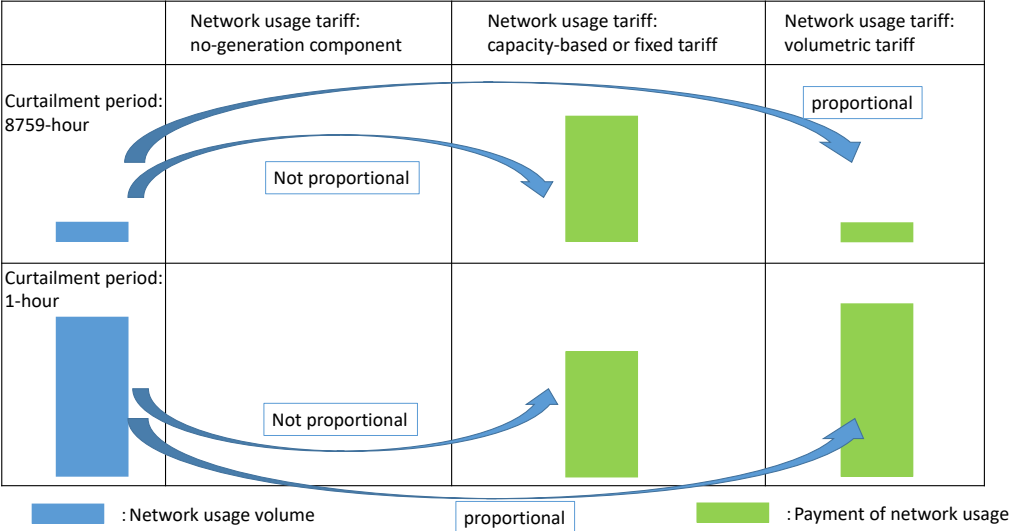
|  | Network usage tariff: no-generation component | Network usage tariff: capacity-based or fixed tariff | Network usage tariff: volumetric tariff |
|---|---|---|---|
| Curtailment period: 8759-hour | Not proportional |  | proportional |
| Curtailment period: 1-hour | Not proportional |  |  |

proportional

: Network usage volume

: Payment of network usage